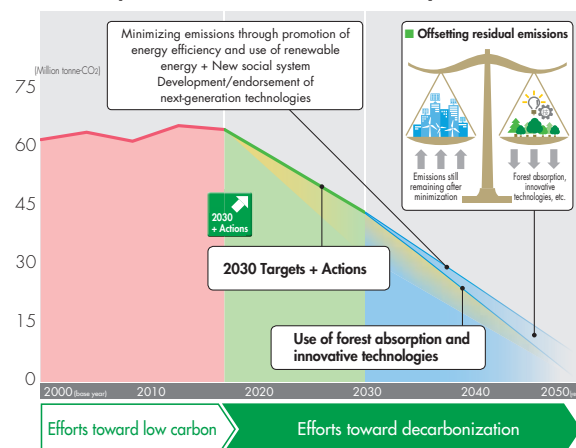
Minimizing emissions through promotion of energy efficiency and use of renewable energy + New social system Development/endorsement of next-generation technologies

Offsetting residual emissions

(Million tonne-CO₂)

75

60

45

30

15

0

Emissions still remaining after minimization

Forest absorption, innovative technologies, etc.

2030 + Actions

2030 Targets + Actions

Use of forest absorption and innovative technologies

2000 (base year)

2010

2020

2030

2040

2050

Efforts toward low carbon

Efforts toward decarbonization